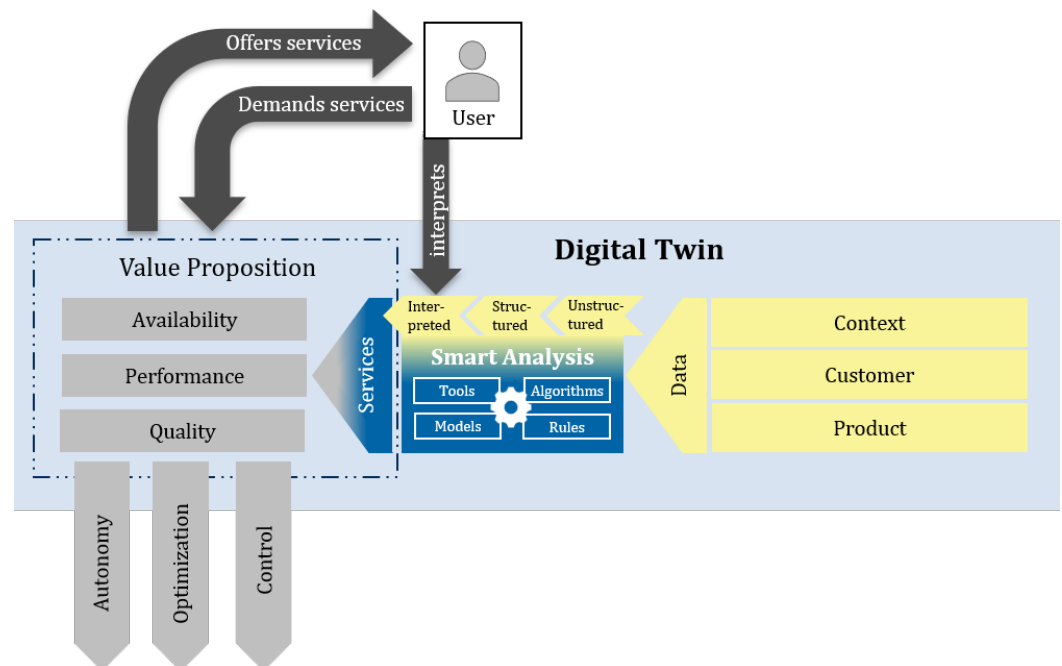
Offers services

Demands services

User

interprets

Digital Twin

Value Proposition

Availability

Performance

Quality

Autonomy

Optimization

Control

Services

Interpreted

Structured

Unstructured

Smart Analysis

Tools

Algorithms

Models

Rules

Data

Context

Customer

Product